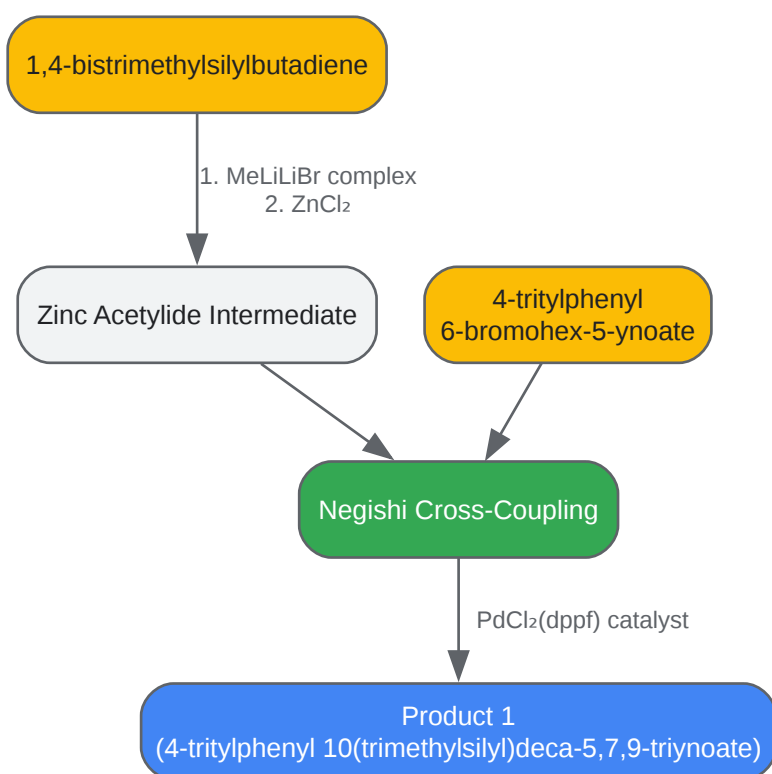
1,4-bistrimethylsilylbutadiene

1. MeLiLiBr complex
2. $ZnCl_2$

Zinc Acetylide Intermediate

4-tritylphenyl 6-bromohex-5-ynoate

Negishi Cross-Coupling

$PdCl_2$(dppf) catalyst

Product 1
(4-tritylphenyl 10(trimethylsilyl)deca-5,7,9-triynoate)